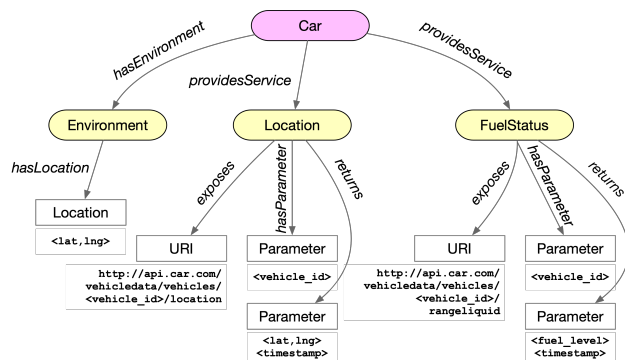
Car

hasEnvironment

providesService

providesService

Environment

Location

FuelStatus

hasLocation

exposes

hasParameter

returns

exposes

hasParameter

returns

Location

<lat,lng>

URI

http://api.car.com/vehicledata/vehicles/<vehicle_id>/location

Parameter

<vehicle_id>

Parameter

<lat,lng>
<timestamp>

URI

http://api.car.com/vehicledata/vehicles/<vehicle_id>/rangeliquid

Parameter

<vehicle_id>

Parameter

<fuel_level>
<timestamp>